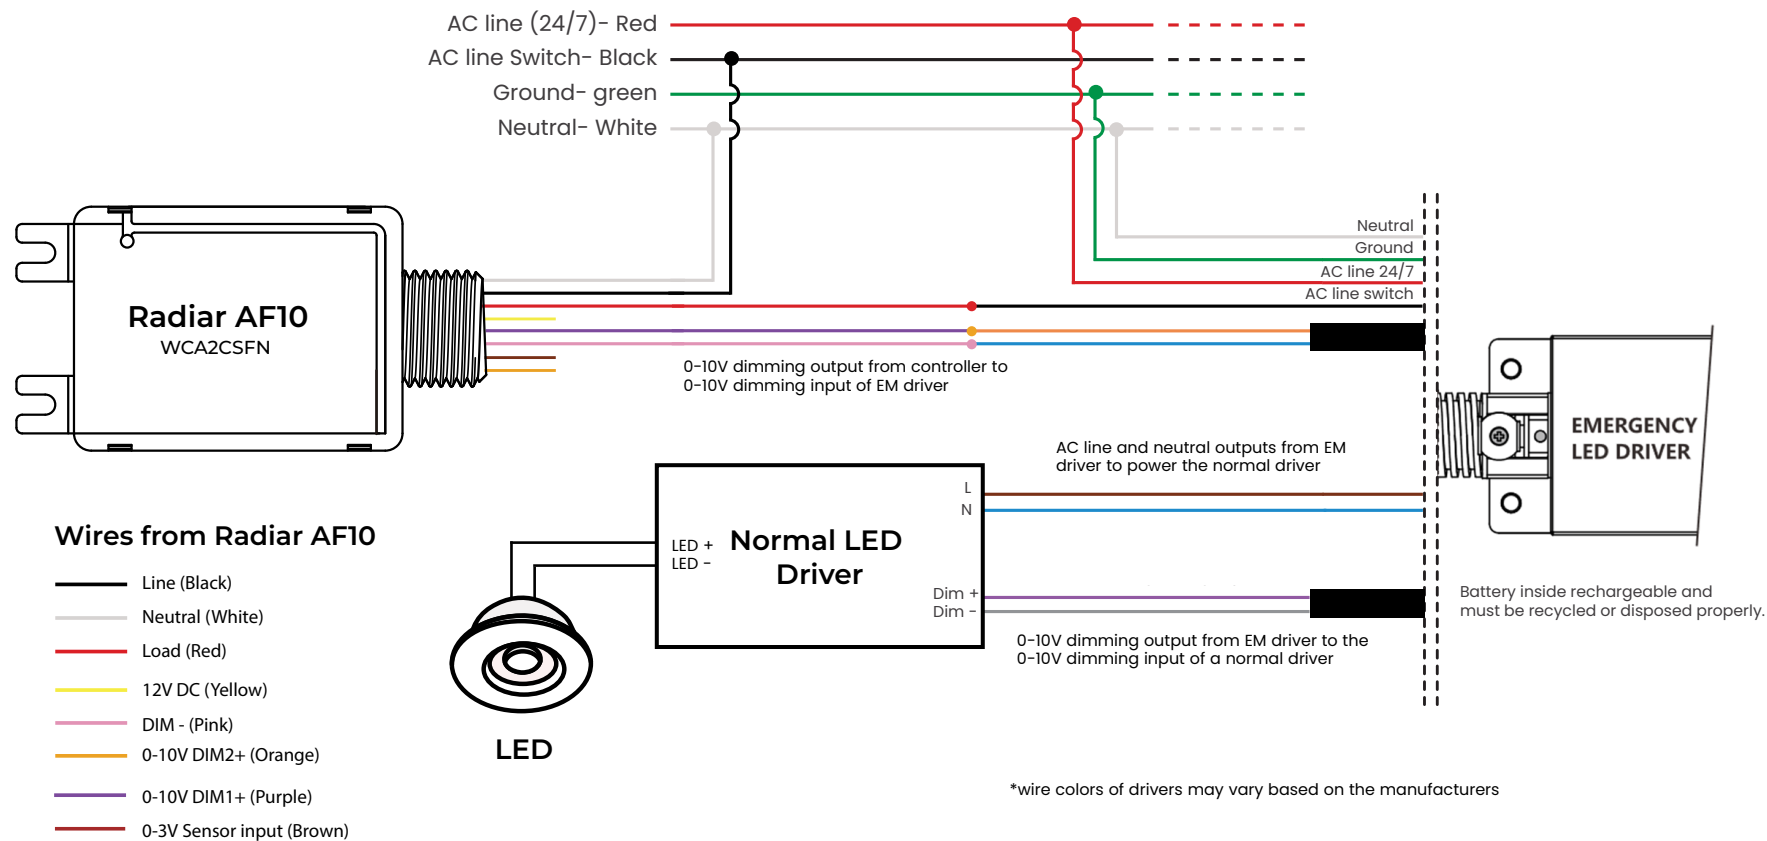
AC line (24/7)- Red
AC line Switch- Black
Ground- green
Neutral- White

Radiar AF10
WCA2CSFN

Neutral
Ground
AC line 24/7
AC line switch

0-10V dimming output from controller to
0-10V dimming input of EM driver

EMERGENCY
LED DRIVER

AC line and neutral outputs from EM
driver to power the normal driver

L
N

LED +
LED -

Normal LED
Driver

Dim +
Dim -

Wires from Radiar AF10

Line (Black)
Neutral (White)
Load (Red)
12V DC (Yellow)
DIM - (Pink)
0-10V DIM2+ (Orange)
0-10V DIM1+ (Purple)
0-3V Sensor input (Brown)

LED

Battery inside rechargeable and
must be recycled or disposed properly.

0-10V dimming output from EM driver to the
0-10V dimming input of a normal driver

*wire colors of drivers may vary based on the manufacturers